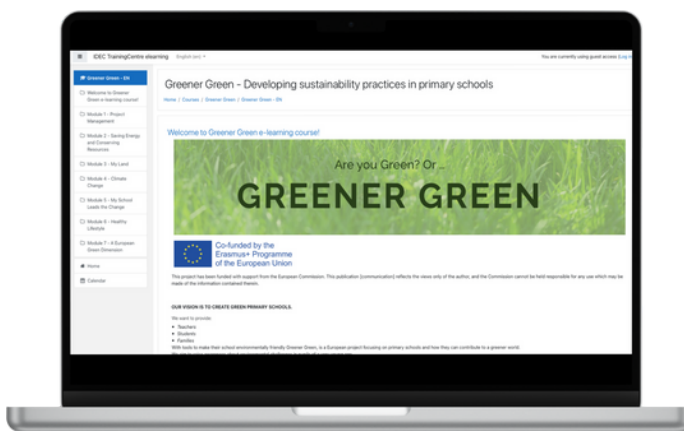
IDEC TrainingCentre elearning English (en)

You are currently using guest access (Log in)

Greener Green - EN

Welcome to Greener Green e-learning course!

Module 1 - Project Management

Module 2 - Saving Energy and Conserving Resources

Module 3 - My Land

Module 4 - Climate Change

Module 5 - My School Leads the Change

Module 6 - Healthy Lifestyle

Module 7 - A European Green Dimension

Home

Calendar

Greener Green - Developing sustainability practices in primary schools

Home / Courses / Greener Green / Greener Green - EN

Welcome to Greener Green e-learning course!

Are you Green? Or...

GREENER GREEN

Co-funded by the Erasmus+ Programme of the European Union

This project has been funded with support from the European Commission. This publication [communication] reflects the views only of the author, and the Commission cannot be held responsible for any use which may be made of the information contained therein.

OUR VISION IS TO CREATE GREEN PRIMARY SCHOOLS.

We want to provide:

• Teachers
• Students
• Families

With tools to make their school environmentally friendly Greener Green, is a European project focusing on primary schools and how they can contribute to a greener world.

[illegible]